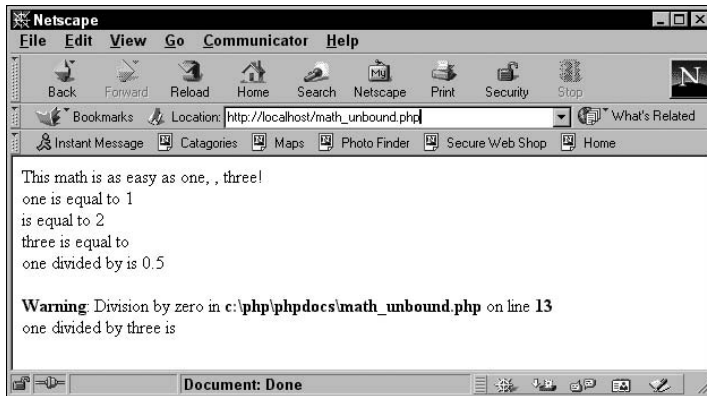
Netscape

File Edit View Go Communicator Help

Back Forward Reload Home Search Netscape Print Security Stop

Bookmarks Location: http://localhost/math_unbound.php What's Related

Instant Message Catagories Maps Photo Finder Secure Web Shop Home

This math is as easy as one, , three!
one is equal to 1
is equal to 2
three is equal to
one divided by is 0.5

**Warning**: Division by zero in **c:\php\phpdocs\math_unbound.php** on line **13**
one divided by three is

Document: Done